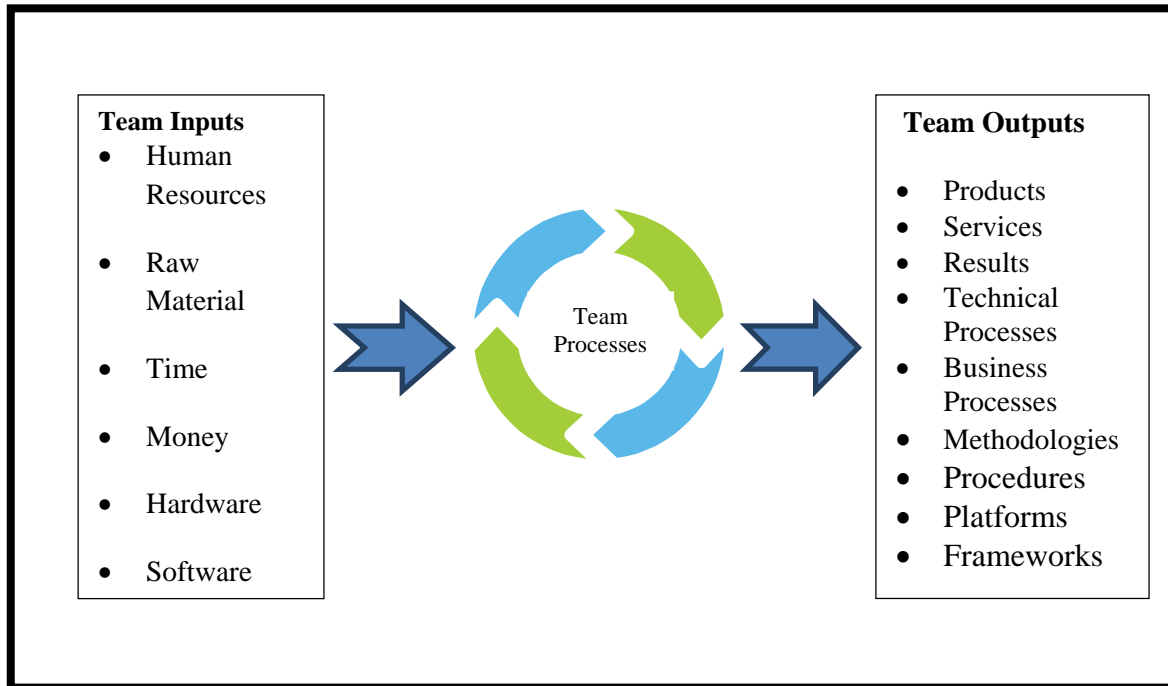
**Team Inputs**
- Human Resources
- Raw Material
- Time
- Money
- Hardware
- Software

Team Processes

**Team Outputs**
- Products
- Services
- Results
- Technical Processes
- Business Processes
- Methodologies
- Procedures
- Platforms
- Frameworks